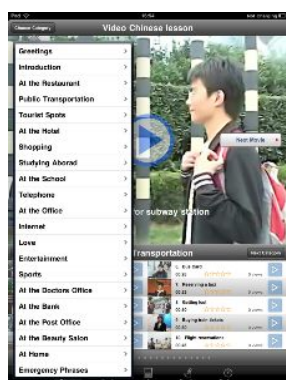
iPad
Choose Category
Video Chinese lesson
Greetings
Introduction
At the Restaurant
Public Transportation
Tourist Spots
At the Hotel
Shopping
Studying Abroad
At the School
Telephone
At the Office
Internet
Love
Entertainment
Sports
At the Doctors Office
At the Bank
At the Post Office
At the Beauty Salon
At Home
Emergency Phrases
Next Movie
or subway station
Transportation
1. Bus fare
2. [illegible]
3. Sailboat
4. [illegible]
5. Flight reservation